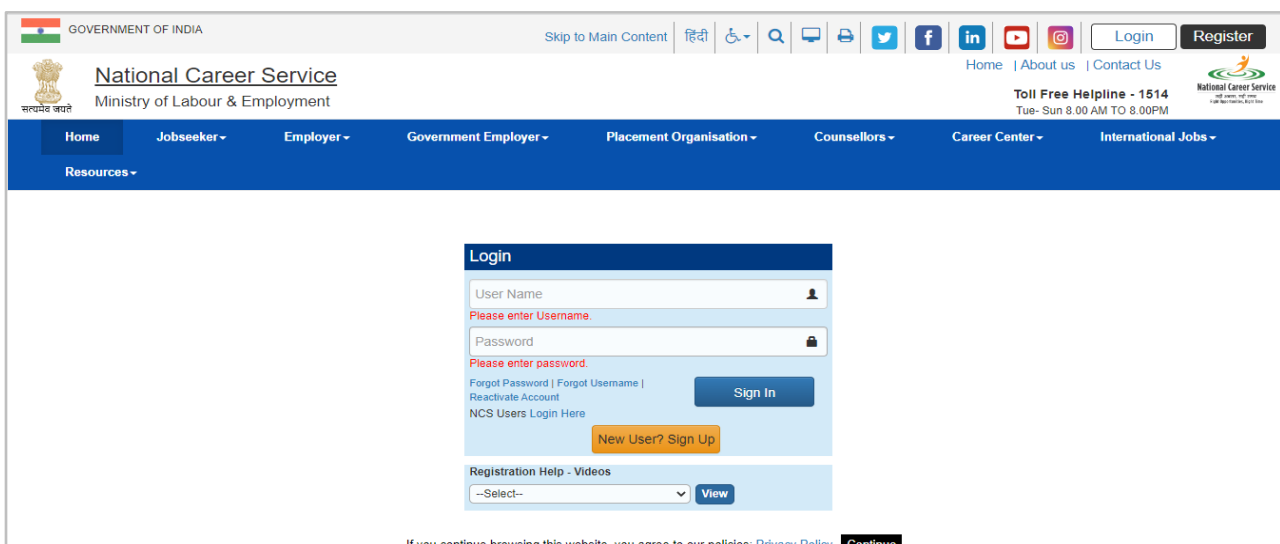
GOVERNMENT OF INDIA

Skip to Main Content | हिंदी | Login | Register

सत्यमेव जयते

National Career Service

Ministry of Labour & Employment

Home | About us | Contact Us

Toll Free Helpline - 1514

Tue- Sun 8.00 AM TO 8.00PM

National Career Service

Home Jobseeker Employer Government Employer Placement Organisation Counsellors Career Center International Jobs Resources

Login

User Name

Please enter Username.

Password

Please enter password.

Forgot Password | Forgot Username | Reactivate Account

Sign In

NCS Users Login Here

New User? Sign Up

Registration Help - Videos

--Select--

View

If you continue browsing this website, you agree to our policies: Privacy Policy Continue